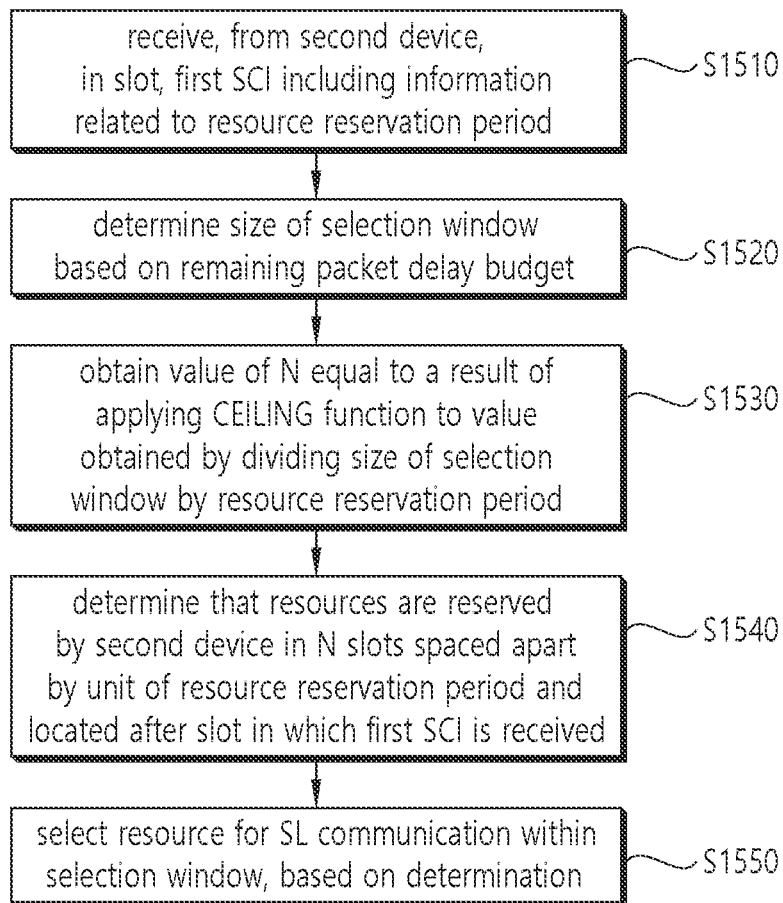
receive, from second device, in slot, first SCI including information related to resource reservation period

S1510

determine size of selection window based on remaining packet delay budget

S1520

obtain value of N equal to a result of applying CEILING function to value obtained by dividing size of selection window by resource reservation period

S1530

determine that resources are reserved by second device in N slots spaced apart by unit of resource reservation period and located after slot in which first SCI is received

S1540

select resource for SL communication within selection window, based on determination

S1550